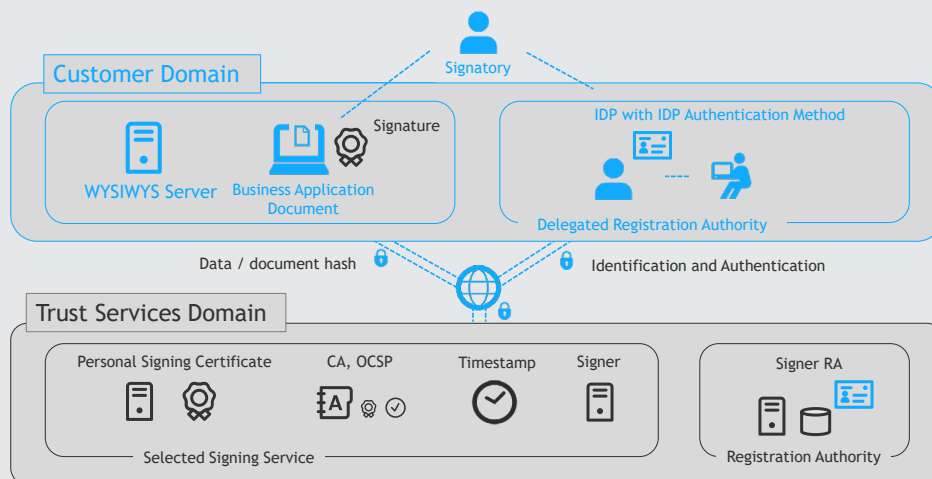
Signatory

Customer Domain

Signature

WYSIWYS Server

Business Application Document

IDP with IDP Authentication Method

Delegated Registration Authority

Data / document hash

Identification and Authentication

Trust Services Domain

Personal Signing Certificate

CA, OCSP

Timestamp

Signer

Selected Signing Service

Signer RA

Registration Authority